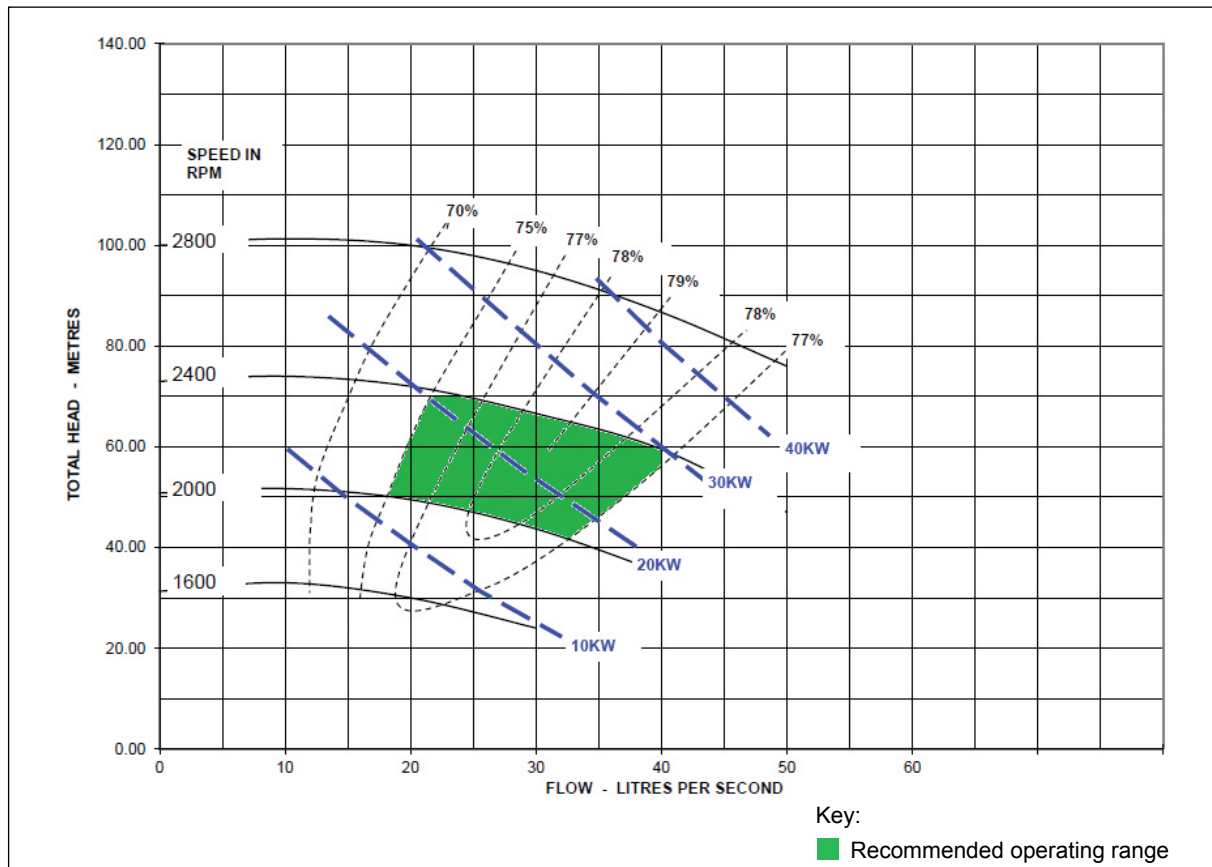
140.00
120.00
SPEED IN RPM
100.00
80.00
60.00
40.00
20.00
0.00
2800
2400
2000
1600
70%
75%
77%
78%
79%
78%
77%
40KW
30KW
20KW
10KW
TOTAL HEAD - METRES
0
10
20
30
40
50
60
FLOW - LITRES PER SECOND

Key:
Recommended operating range